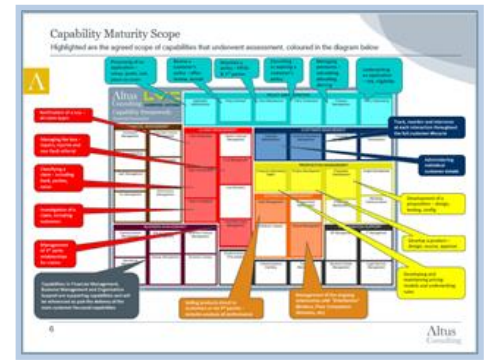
Capability Maturity Scope

Highlighted are the agreed scope of capabilities that underwent assessment, coloured in the diagram below

Altus Consulting

Capability Framework

Processing of an application – setup, quote, risk review, issue

Receive a customer's policy – offer, review, accept

Maintain a policy – lifting of 1st parties

Cancelling or lapsing a customer's policy

Managing premiums – calculating, allocating, altering

Underwriting an application – risk, eligibility

Notification of a loss – decision input

Managing the loss – repairs, reserve and use fraud referral

Classifying a claim – including bank, parties, value

Investigation of a claim, including customers

Management of 3rd party relationships for claims

Track, monitor and intervene at each interaction throughout the full customer lifecycle

Administering individual customer details

Development of a proposition – design, testing, config

Develop a product – design, source, approve

Developing and maintaining pricing models and underwriting rules

Selling products direct to customers or via 3rd parties – includes analysis of performance

Management of the ongoing relationship with 'Distribution' (Brokers, Price Comparison Websites, etc)

Capabilities in Financial Management, Business Management and Organisation Support are supporting capabilities and will be referenced as part the delivery of the main customer focused capabilities

6

Altus Consulting